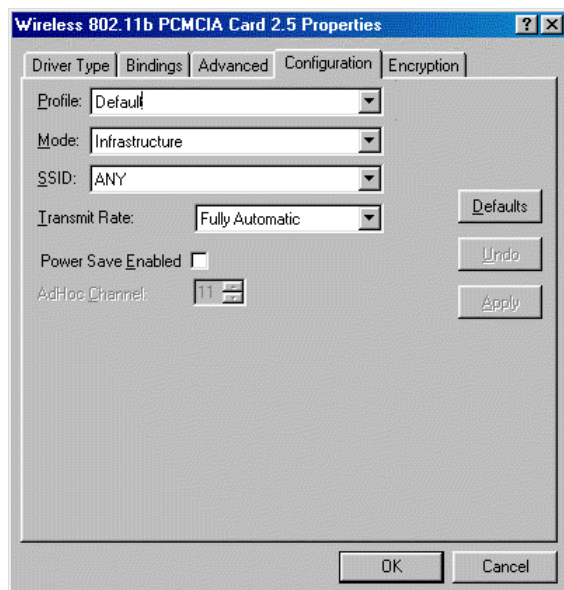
Wireless 802.11b PCMCIA Card 2.5 Properties

?

Driver Type | Bindings | Advanced | Configuration | Encryption

Profile: Default

Mode: Infrastructure

SSID: ANY

Transmit Rate: Fully Automatic

Power Save Enabled

AdHoc Channel: 11

Defaults

Undo

Apply

OK

Cancel